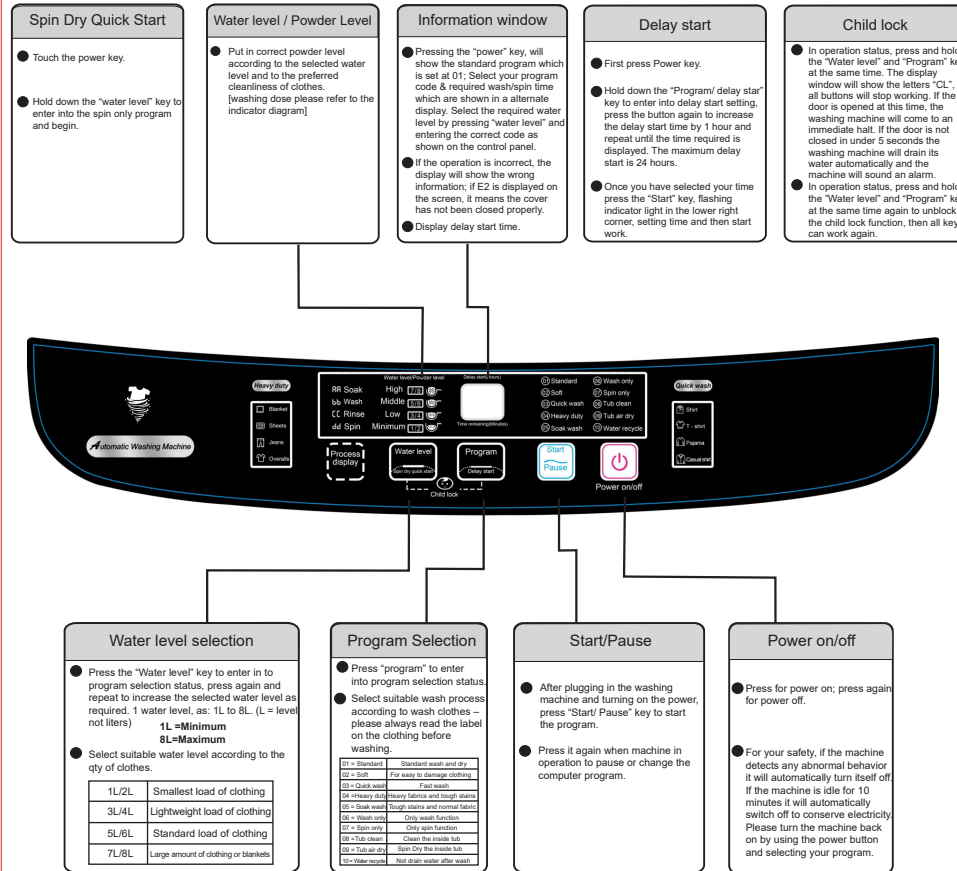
Spin Dry Quick Start

Touch the power key.

Hold down the "water level" key to enter into the spin only program and begin.

Water level / Powder Level

Put in correct powder level according to the selected water level and to the preferred cleanliness of clothes. [washing dose please refer to the indicator diagram]

Information window

Pressing the "power" key, will show the standard program which is set at 01; Select your program code & required wash/spin time which are shown in a alternate display. Select the required water level by pressing "water level" and entering the correct code as shown on the control panel.

If the operation is incorrect, the display will show the wrong information; if E2 is displayed on the screen, it means the cover has not been closed properly.

Display delay start time.

Delay start

First press Power key.

Hold down the "Program/ delay star" key to enter into delay start setting, press the button again to increase the delay start time by 1 hour and repeat until the time required is displayed. The maximum delay start is 24 hours.

Once you have selected your time press the "Start" key, flashing indicator light in the lower right corner, setting time and then start work.

Child lock

In operation status, press and hol the "Water level" and "Program" ke at the same time. The display window will show the letters "CL", all buttons will stop working. If the door is opened at this time, the washing machine will come to an immediate halt. If the door is not closed in under 5 seconds the washing machine will drain its water automatically and the machine will sound an alarm.

In operation status, press and hol the "Water level" and "Program" ke at the same time again to unblock the child lock function, then all key can work again.

Automatic Washing Machine

Heavy duty
Blanket
Sheets
Jeans
Overalls

Water level/Powder level
AA Soak High 7/8
bb Wash Middle 5/6
CC Rinse Low 3/4
dd Spin Minimum 1/2

Delay start(hours)
Time remaining(Minutes)

01 Standard
02 Soft
03 Quick wash
04 Heavy duty
05 Soak wash
06 Wash only
07 Spin only
08 Tub clean
09 Tub air dry
10 Water recycle

Quick wash
Shirt
T - shirt
Pajama
Casual shirt

Process display
Water level
Spin dry quick start
Program
Delay start
Child lock
Start
Pause
Power on/off

Water level selection

Press the "Water level" key to enter in to program selection status, press again and repeat to increase the selected water level as required. 1 water level, as: 1L to 8L. (L = level not liters)
1L =Minimum
8L=Maximum

Select suitable water level according to the qty of clothes.

| 1L/2L | Smallest load of clothing |
|---|---|
| 3L/4L | Lightweight load of clothing |
| 5L/6L | Standard load of clothing |
| 7L/8L | Large amount of clothing or blankets |

Program Selection

Press "program" to enter into program selection status.

Select suitable wash process according to wash clothes – please always read the label on the clothing before washing.

| 01 = Standard | Standard wash and dry |
|---|---|
| 02 = Soft | For easy to damage clothing |
| 03 = Quick wash | Fast wash |
| 04 =Heavy duty | Heavy fabrics and tough stains |
| 05 = Soak wash | Tough stains and normal fabric |
| 06 = Wash only | Only wash function |
| 07 = Spin only | Only spin function |
| 08 =Tub clean | Clean the inside tub |
| 09 = Tub air dry | Spin Dry the inside tub |
| 10 = Water recycle | Not drain water after wash |

Start/Pause

After plugging in the washing machine and turning on the power, press "Start/ Pause" key to start the program.

Press it again when machine in operation to pause or change the computer program.

Power on/off

Press for power on; press again for power off.

For your safety, if the machine detects any abnormal behavior it will automatically turn itself off. If the machine is idle for 10 minutes it will automatically switch off to conserve electricity. Please turn the machine back on by using the power button and selecting your program.